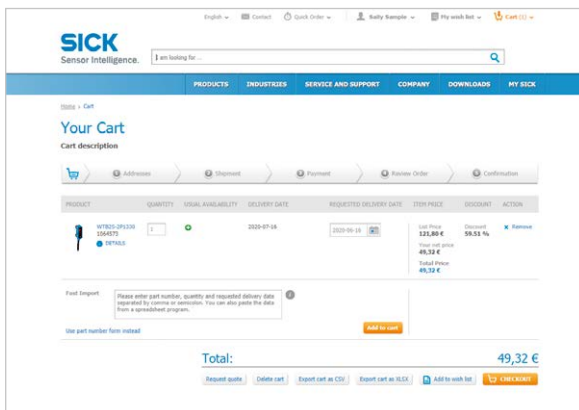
English ⌄ Contact Quick Order ⌄ Sally Sample ⌄ My wish list ⌄ Cart (1) ⌄

SICK
Sensor Intelligence.

I am looking for ...

PRODUCTS INDUSTRIES SERVICE AND SUPPORT COMPANY DOWNLOADS MY SICK

Home › Cart

Your Cart

Cart description

Addresses Shipment Payment Review Order Confirmation

| PRODUCT | QUANTITY | USUAL AVAILABILITY | DELIVERY DATE | REQUESTED DELIVERY DATE | ITEM PRICE | DISCOUNT | ACTION |
|---|---|---|---|---|---|---|---|
| WTB2S-2P1330 1064573 DETAILS | 1 | | 2020-07-16 | 2020-06-16 | List Price 121,80 € Your net price 49,32 € Total Price 49,32 € | Discount 59.51 % | × Remove |

Fast Import

Please enter part number, quantity and requested delivery date separated by comma or semicolon. You can also paste the data from a spreadsheet program.

Use part number form instead

Add to cart

Total: 49,32 €

Request quote Delete cart Export cart as CSV Export cart as XLSX Add to wish list CHECKOUT